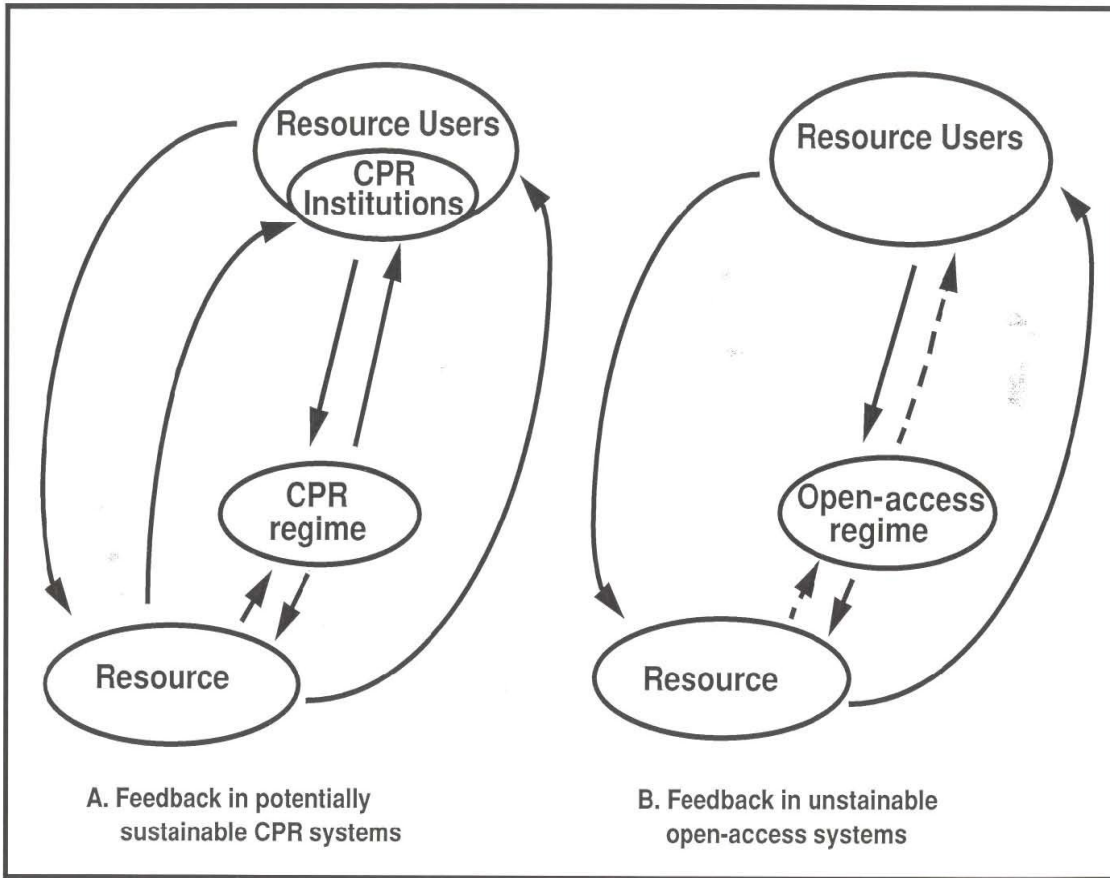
Resource Users

CPR Institutions

CPR regime

Resource

A. Feedback in potentially sustainable CPR systems

Resource Users

Open-access regime

Resource

B. Feedback in unstainable open-access systems